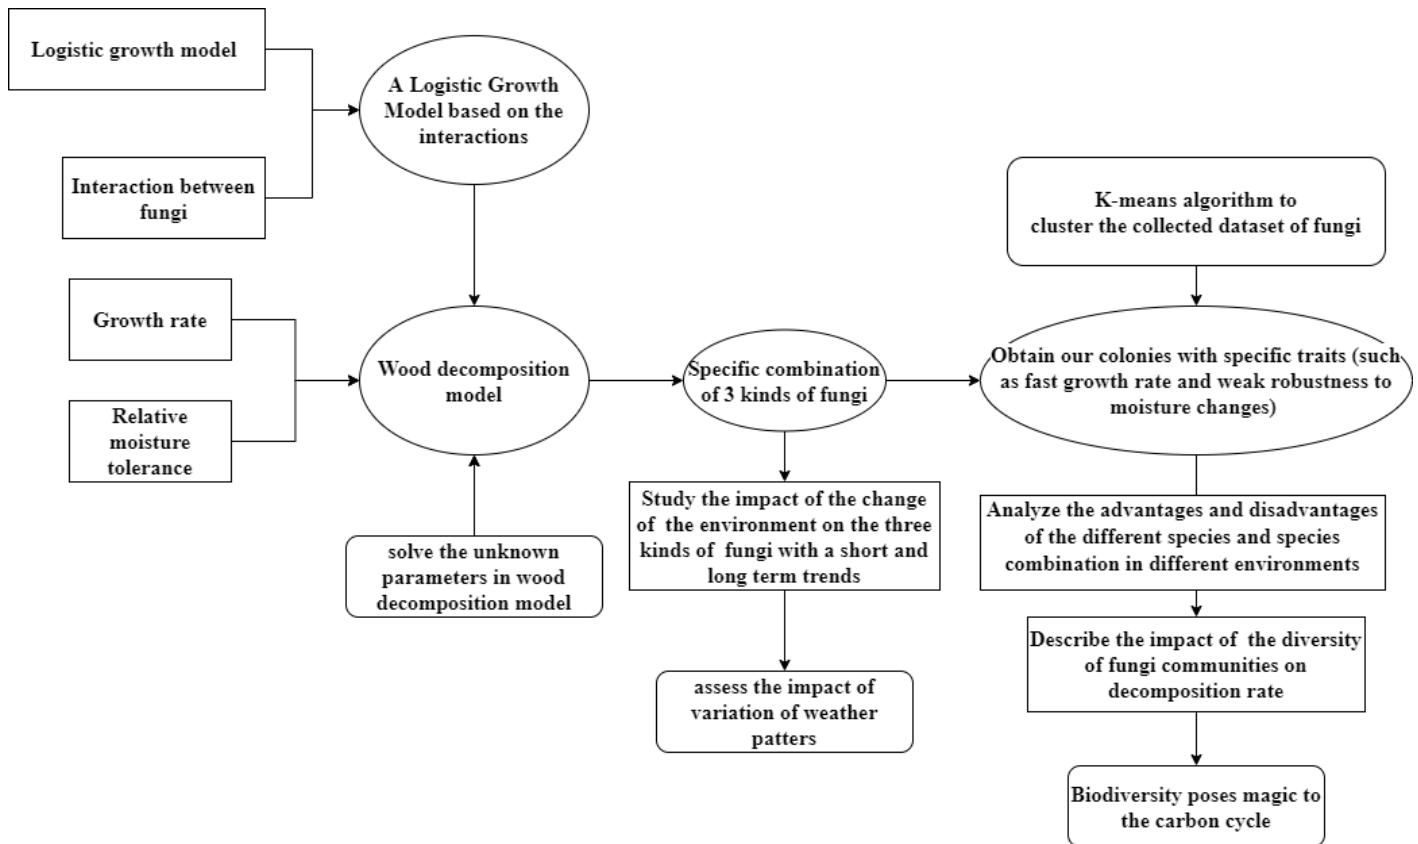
Logistic growth model

Interaction between fungi

A Logistic Growth Model based on the interactions

K-means algorithm to cluster the collected dataset of fungi

Growth rate

Relative moisture tolerance

Wood decomposition model

Specific combination of 3 kinds of fungi

Obtain our colonies with specific traits (such as fast growth rate and weak robustness to moisture changes)

solve the unknown parameters in wood decomposition model

Study the impact of the change of the environment on the three kinds of fungi with a short and long term trends

Analyze the advantages and disadvantages of the different species and species combination in different environments

Describe the impact of the diversity of fungi communities on decomposition rate

assess the impact of variation of weather patters

Biodiversity poses magic to the carbon cycle